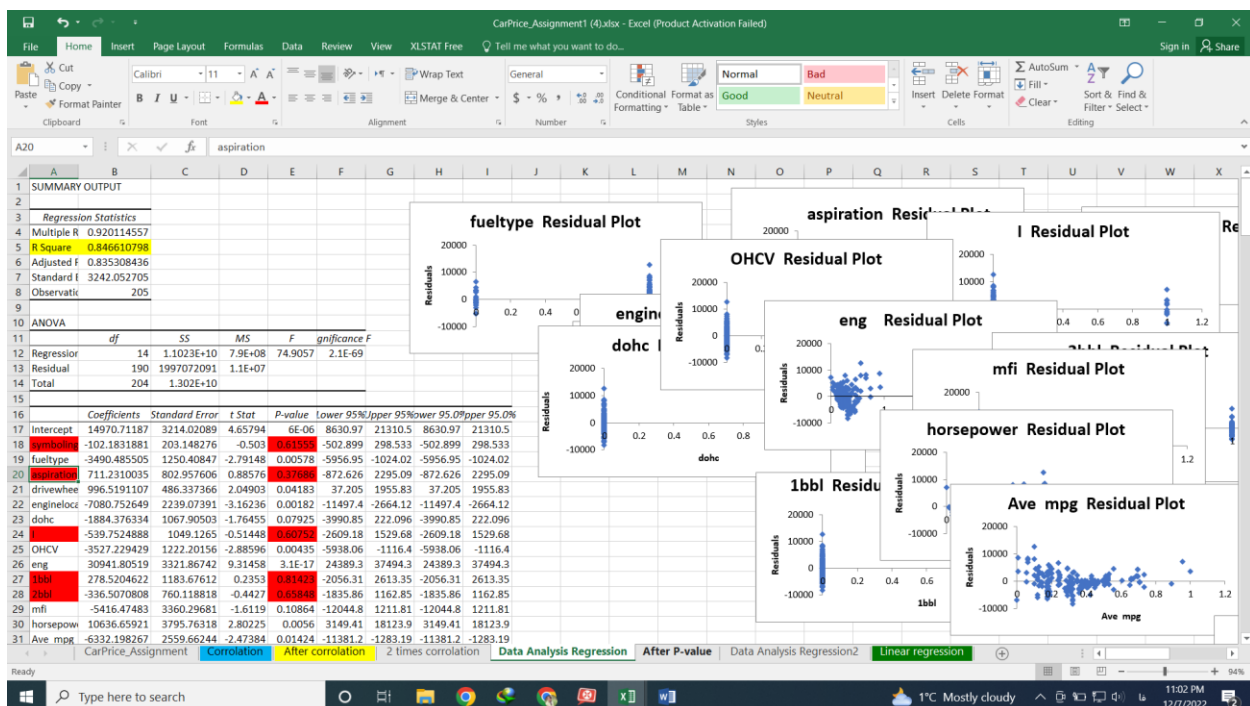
CarPrice_Assignment1 (4).xlsx - Excel (Product Activation Failed)

File Home Insert Page Layout Formulas Data Review View XLSTAT Free Tell me what you want to do... Sign in Share

Cut Copy Format Painter Clipboard Calibri 11 Font Wrap Text Merge & Center Alignment General Number Conditional Formatting Format as Table Normal Bad Good Neutral Styles Insert Delete Format Cells AutoSum Fill Clear Sort & Filter Find & Select Editing

A20 aspiration

1 SUMMARY OUTPUT
3 Regression Statistics
4 Multiple R 0.920114557
5 R Square 0.846610798
6 Adjusted F 0.835308436
7 Standard E 3242.052705
8 Observatio 205
10 ANOVA

| | df | SS | MS | F | gnificance F |
|---|---|---|---|---|---|
| Regressior | 14 | 1.1023E+10 | 7.9E+08 | 74.9057 | 2.1E-69 |
| Residual | 190 | 1997072091 | 1.1E+07 | | |
| Total | 204 | 1.302E+10 | | | |

| | Coefficients | Standard Error | t Stat | P-value | Lower 95% | Upper 95% | ower 95.0% | pper 95.0% |
|---|---|---|---|---|---|---|---|---|
| Intercept | 14970.71187 | 3214.02089 | 4.65794 | 6E-06 | 8630.97 | 21310.5 | 8630.97 | 21310.5 |
| symboling | -102.1831881 | 203.148276 | -0.503 | 0.61555 | -502.899 | 298.533 | -502.899 | 298.533 |
| fueltype | -3490.485505 | 1250.40847 | -2.79148 | 0.00578 | -5956.95 | -1024.02 | -5956.95 | -1024.02 |
| aspiration | 711.2310035 | 802.957606 | 0.88576 | 0.37686 | -872.626 | 2295.09 | -872.626 | 2295.09 |
| drivewhee | 996.5191107 | 486.337366 | 2.04903 | 0.04183 | 37.205 | 1955.83 | 37.205 | 1955.83 |
| engineloca | -7080.752649 | 2239.07391 | -3.16236 | 0.00182 | -11497.4 | -2664.12 | -11497.4 | -2664.12 |
| dohc | -1884.376334 | 1067.90503 | -1.76455 | 0.07925 | -3990.85 | 222.096 | -3990.85 | 222.096 |
| l | -539.7524888 | 1049.1265 | -0.51448 | 0.60752 | -2609.18 | 1529.68 | -2609.18 | 1529.68 |
| OHCV | -3527.229429 | 1222.20156 | -2.88596 | 0.00435 | -5938.06 | -1116.4 | -5938.06 | -1116.4 |
| eng | 30941.80519 | 3321.86742 | 9.31458 | 3.1E-17 | 24389.3 | 37494.3 | 24389.3 | 37494.3 |
| 1bbl | 278.5204622 | 1183.67612 | 0.2353 | 0.81423 | -2056.31 | 2613.35 | -2056.31 | 2613.35 |
| 2bbl | -336.5070808 | 760.118818 | -0.4427 | 0.65848 | -1835.86 | 1162.85 | -1835.86 | 1162.85 |
| mfi | -5416.47483 | 3360.29681 | -1.6119 | 0.10864 | -12044.8 | 1211.81 | -12044.8 | 1211.81 |
| horsepow | 10636.65921 | 3795.76318 | 2.80225 | 0.0056 | 3149.41 | 18123.9 | 3149.41 | 18123.9 |
| Ave_mpg | -6332.198267 | 2559.66244 | -2.47384 | 0.01424 | -11381.2 | -1283.19 | -11381.2 | -1283.19 |

fueltype Residual Plot
Residuals 20000 10000 0 -10000 0.2 0.4
aspiration Resid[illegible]
20000
l Residual Plot
20000 10000 0.4 0.6 0.8 1 1.2
Re
OHCV Residual Plot
Residuals 20000 10000 0 -10000
engin
dohc
Residuals 20000 10000 0 -10000 0.2 0.4 0.6 0.8 dohc
eng Residual Plot
Residuals 20000 10000 0 -10000
mfi Residual Plot
20000
horsepower Residual Plot
Residuals 20000 10000 0 -10000
1.2
1bbl Residu
Residuals 20000 10000 0 -10000 0.2 0.4 0.6 1bbl
Ave mpg Residual Plot
Residuals 20000 10000 0 -10000 0.2 0.4 0.6 0.8 1 1.2 Ave mpg

CarPrice_Assignment Corrolation After corrolation 2 times corrolation Data Analysis Regression After P-value Data Analysis Regression2 Linear regression

Ready 94%

Type here to search 1°C Mostly cloudy 11:02 PM 12/7/2022